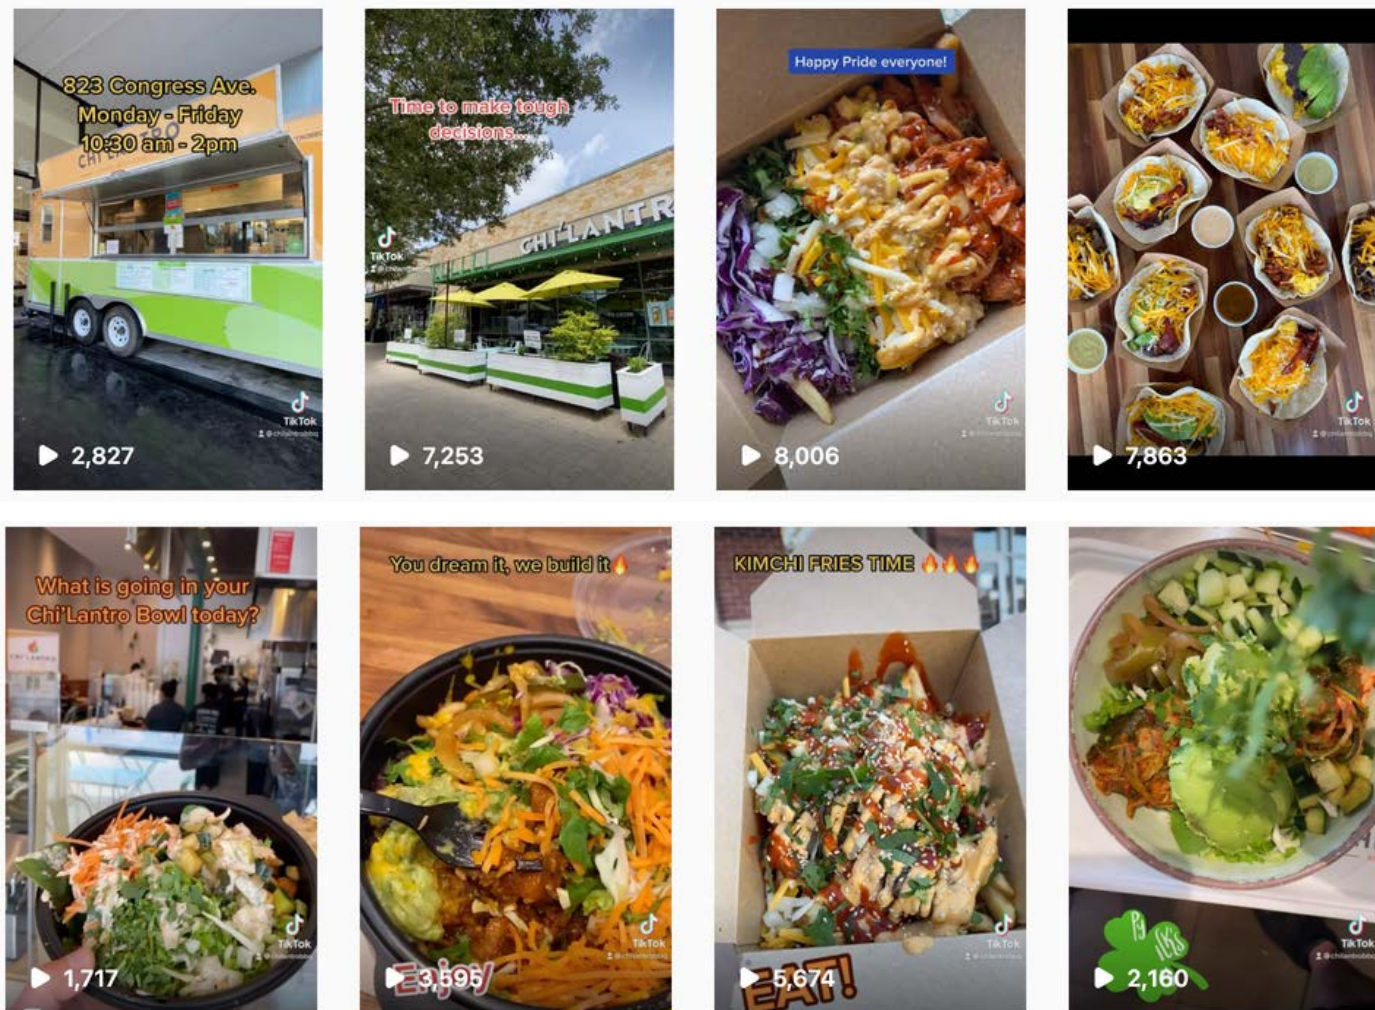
823 Congress Ave.
Monday - Friday
10:30 am - 2pm

TikTok

2,827

Time to make tough decisions...

CHI'LANTRO

TikTok

7,253

Happy Pride everyone!

TikTok

8,006

TikTok

7,863

What is going in your Chi'Lantro Bowl today?

TikTok

1,717

You dream it, we build it🔥

Enjoy

TikTok

3,595

KIMCHI FRIES TIME 🔥🔥🔥

TikTok

EAT!

5,674

TikTok

2,160